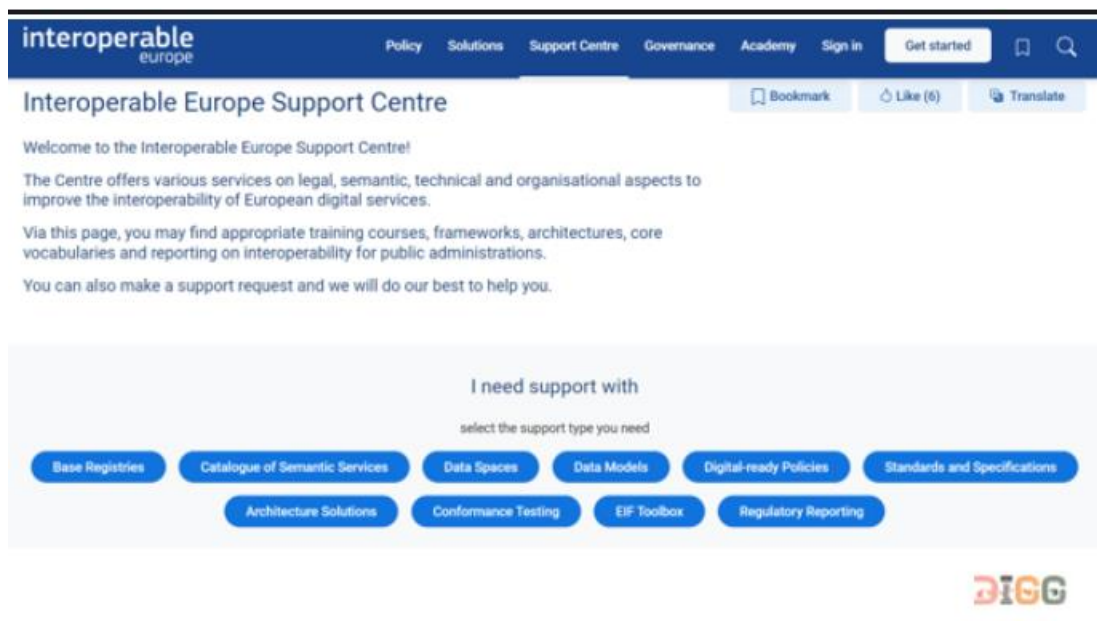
interoperable
europe

Policy Solutions Support Centre Governance Academy Sign in Get started

Interoperable Europe Support Centre

Bookmark Like (6) Translate

Welcome to the Interoperable Europe Support Centre!

The Centre offers various services on legal, semantic, technical and organisational aspects to improve the interoperability of European digital services.

Via this page, you may find appropriate training courses, frameworks, architectures, core vocabularies and reporting on interoperability for public administrations.

You can also make a support request and we will do our best to help you.

I need support with

select the support type you need

Base Registries Catalogue of Semantic Services Data Spaces Data Models Digital-ready Policies Standards and Specifications

Architecture Solutions Conformance Testing EIF Toolbox Regulatory Reporting

DIGG